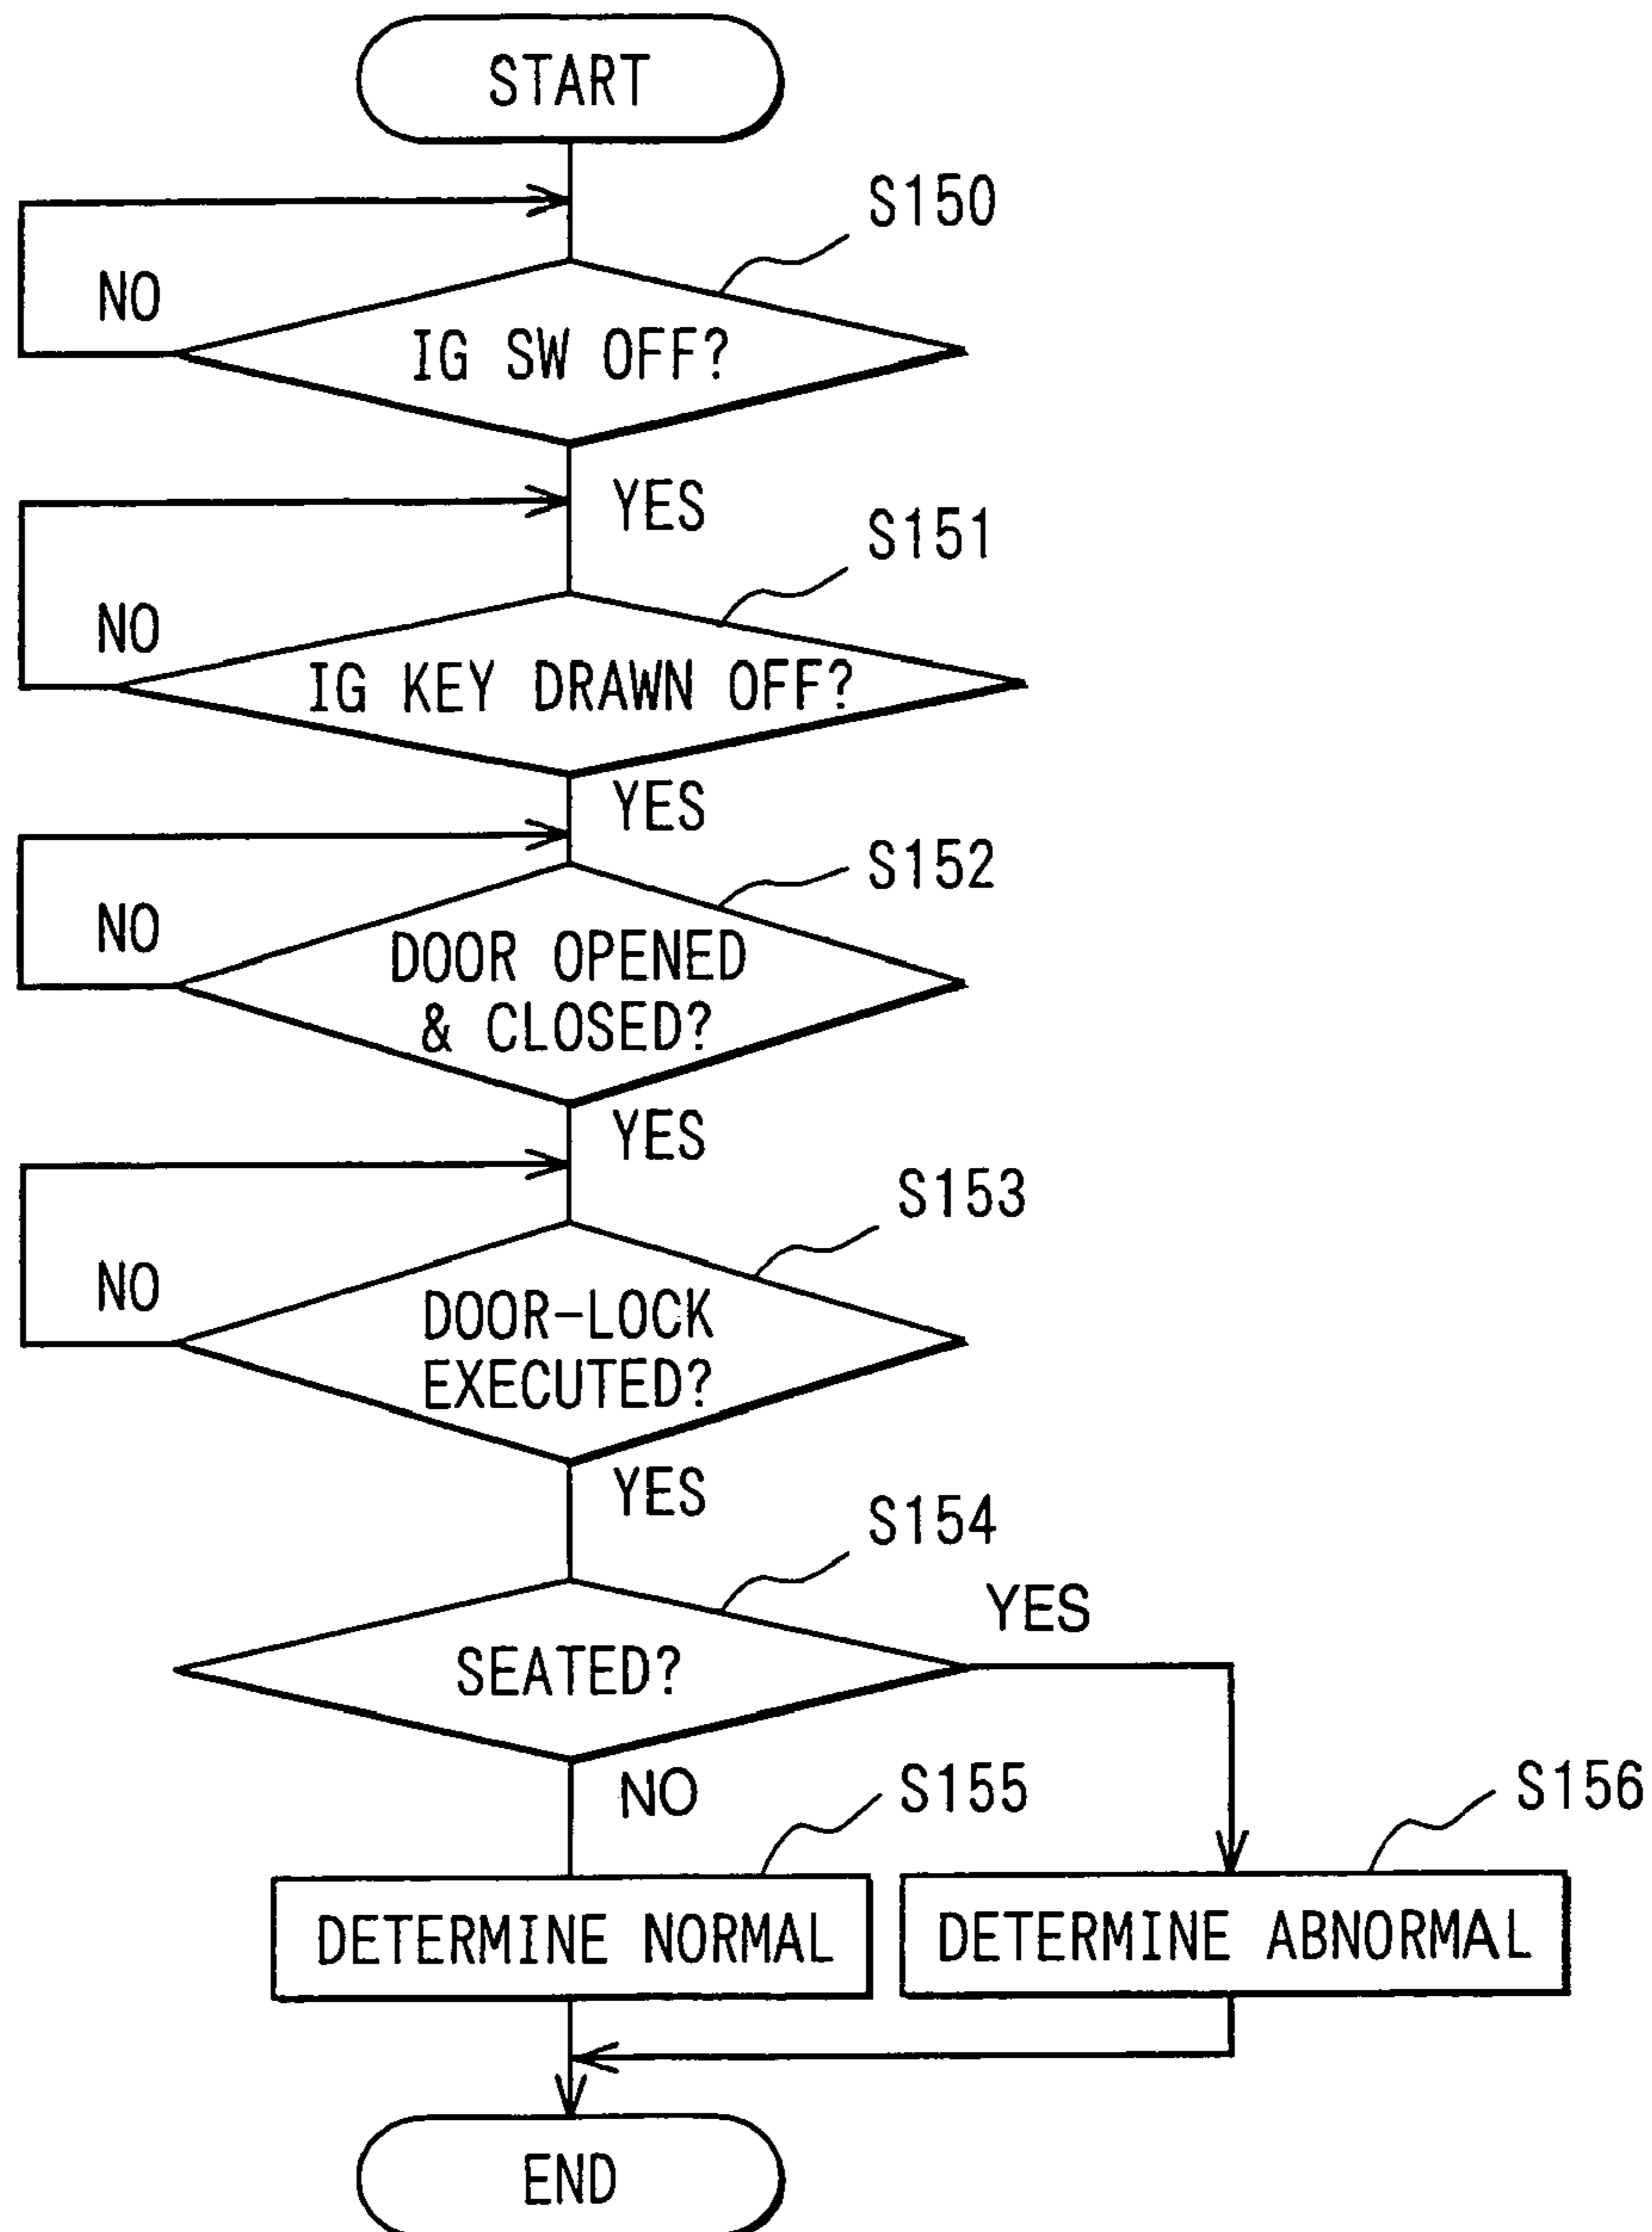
START

S150

NO

IG SW OFF?

YES

S151

NO

IG KEY DRAWN OFF?

YES

S152

NO

DOOR OPENED & CLOSED?

YES

S153

NO

DOOR-LOCK EXECUTED?

YES

S154

YES

SEATED?

NO

S155

S156

DETERMINE NORMAL

DETERMINE ABNORMAL

END